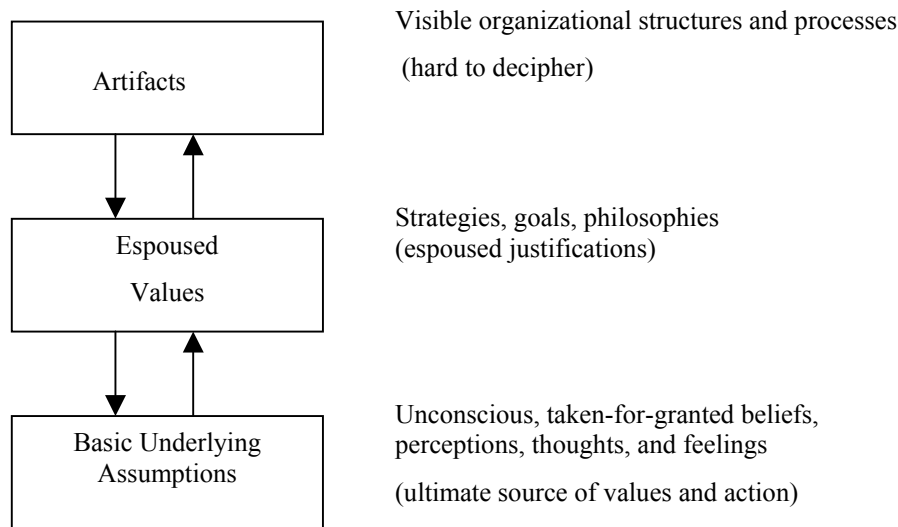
Artifacts

Visible organizational structures and processes (hard to decipher)

Espoused Values

Strategies, goals, philosophies (espoused justifications)

Basic Underlying Assumptions

Unconscious, taken-for-granted beliefs, perceptions, thoughts, and feelings

(ultimate source of values and action)